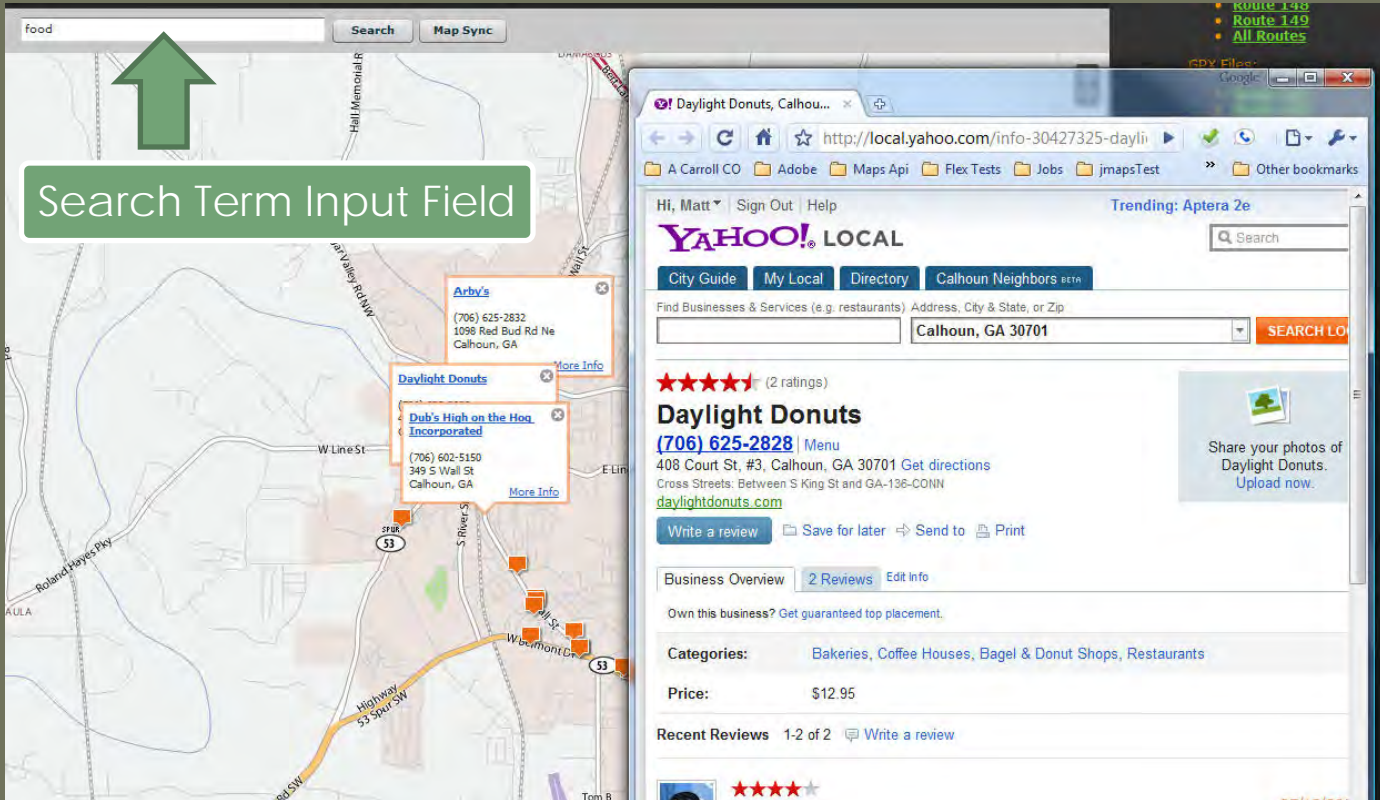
food

Search

Map Sync

Search Term Input Field

Route 148
Route 149
All Routes

GPX Files:

Hall Memorial Rd

Arby's
(706) 625-2832
1098 Red Bud Rd Ne
Calhoun, GA
More Info

Daylight Donuts

Dub's High on the Hog Incorporated
(706) 602-5150
349 S Wall St
Calhoun, GA
More Info

W Line St

E Lin

S River St

Roland Hayes Pky

SPUR 53

53

W Belmont Dr

Highway 53 Spur SW

Daylight Donuts, Calhou...

http://local.yahoo.com/info-30427325-dayli

A Carroll CO   Adobe   Maps Api   Flex Tests   Jobs   jmapsTest   »   Other bookmarks

Hi, Matt | Sign Out | Help

Trending: Aptera 2e

YAHOO! LOCAL

Search

City Guide   My Local   Directory   Calhoun Neighbors BETA

Find Businesses & Services (e.g. restaurants)   Address, City & State, or Zip

Calhoun, GA 30701

SEARCH LO

(2 ratings)

Daylight Donuts

(706) 625-2828 | Menu

408 Court St, #3, Calhoun, GA 30701 Get directions

Cross Streets: Between S King St and GA-136-CONN

daylightdonuts.com

Write a review   Save for later   Send to   Print

Share your photos of Daylight Donuts.
Upload now.

Business Overview   2 Reviews   Edit Info

Own this business? Get guaranteed top placement.

Categories: Bakeries, Coffee Houses, Bagel & Donut Shops, Restaurants

Price: $12.95

Recent Reviews 1-2 of 2   Write a review